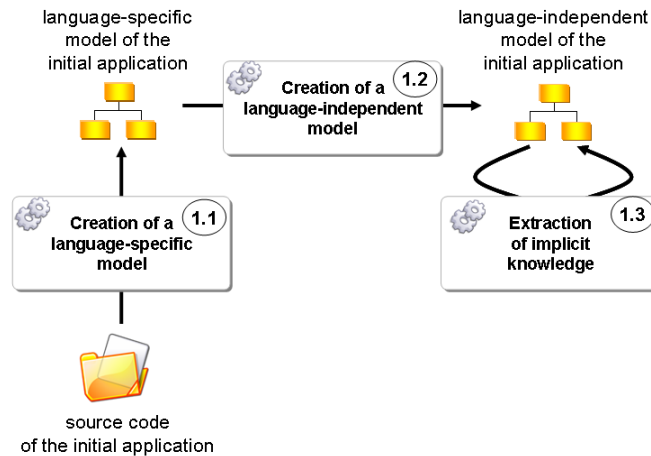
language-specific model of the initial application

Creation of a language-independent model

1.2

language-independent model of the initial application

Creation of a language-specific model

1.1

Extraction of implicit knowledge

1.3

source code of the initial application